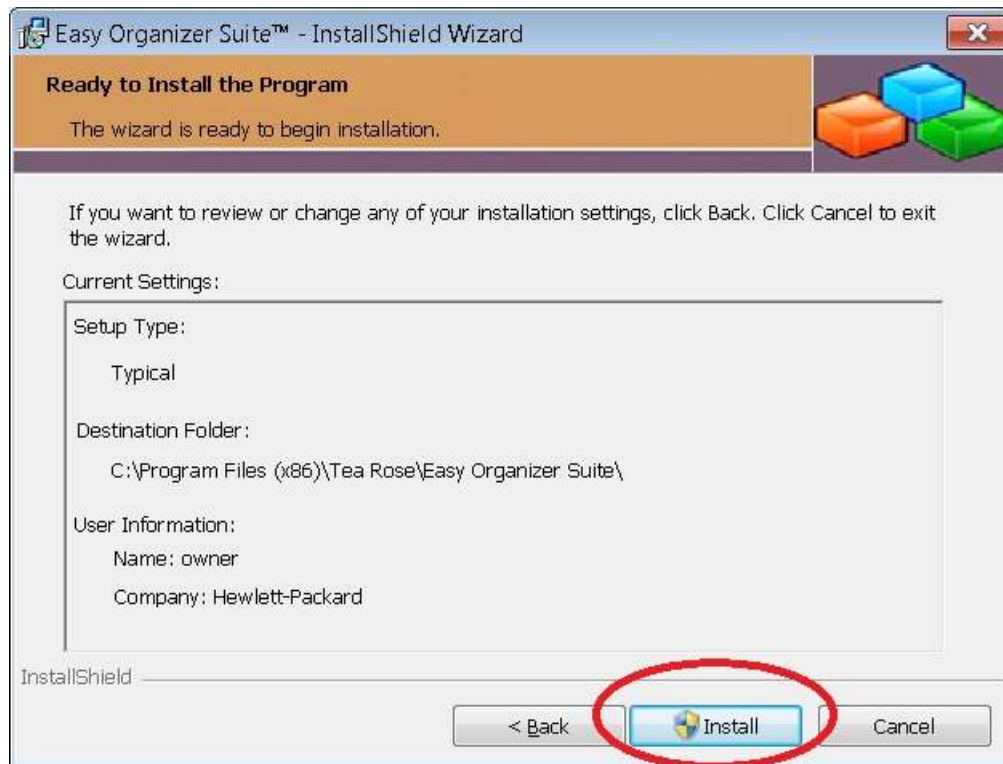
Easy Organizer Suite™ - InstallShield Wizard

Ready to Install the Program

The wizard is ready to begin installation.

If you want to review or change any of your installation settings, click Back. Click Cancel to exit the wizard.

Current Settings:

Setup Type:

Typical

Destination Folder:

C:\Program Files (x86)\Tea Rose\Easy Organizer Suite\

User Information:

Name: owner

Company: Hewlett-Packard

InstallShield

< Back

Install

Cancel